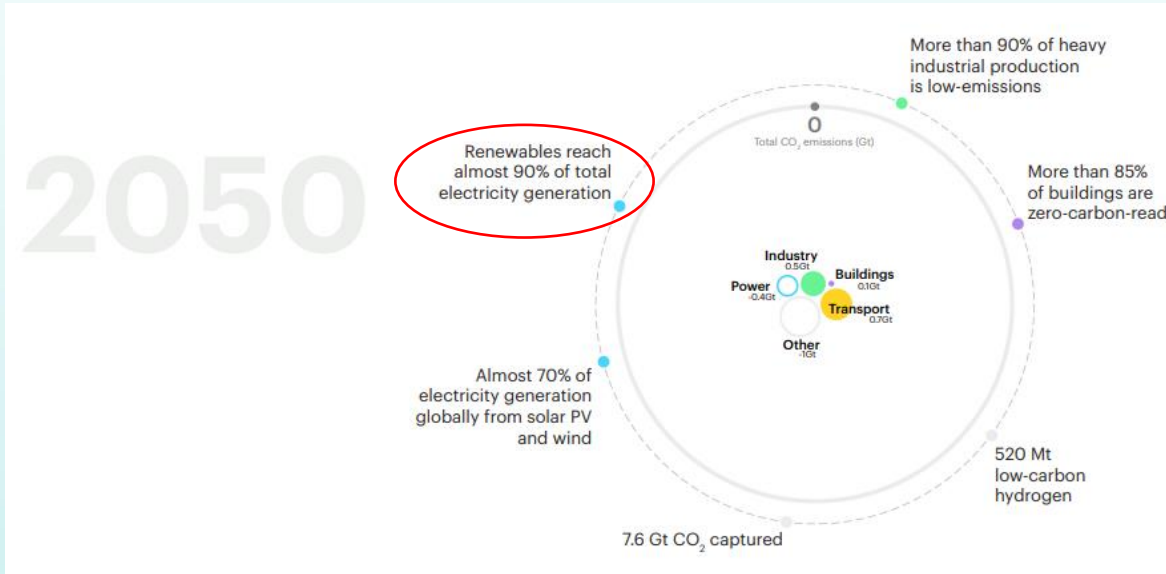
2050

More than 90% of heavy industrial production is low-emissions

0
Total $CO_2$ emissions (Gt)

Renewables reach almost 90% of total electricity generation

More than 85% of buildings are zero-carbon-read

Industry
0.5Gt

Buildings
0.1Gt

Power
-0.4Gt

Transport
0.7Gt

Other
-1Gt

Almost 70% of electricity generation globally from solar PV and wind

520 Mt low-carbon hydrogen

7.6 Gt $CO_2$ captured